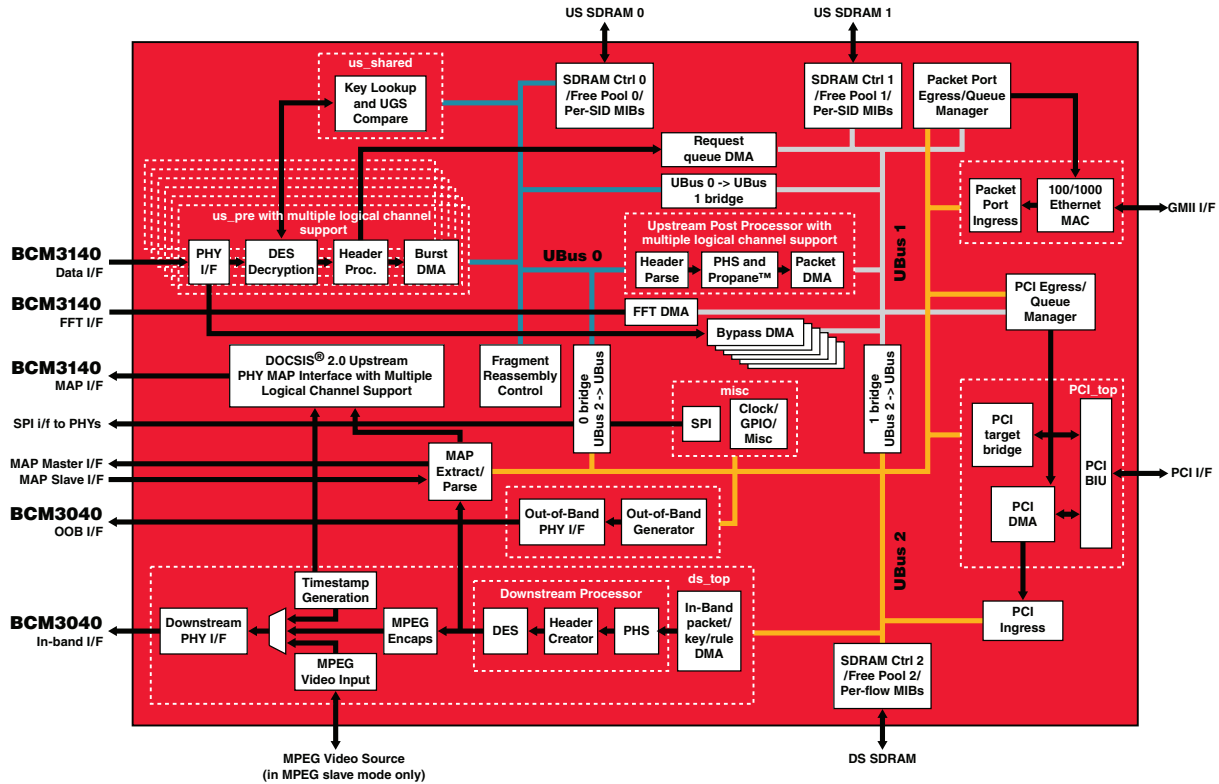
US SDRAM 0

US SDRAM 1

us_shared

Key Lookup and UGS Compare

SDRAM Ctrl 0 /Free Pool 0/ Per-SID MIBs

SDRAM Ctrl 1 /Free Pool 1/ Per-SID MIBs

Packet Port Egress/Queue Manager

Request queue DMA

UBus 0 -> UBus 1 bridge

Packet Port Ingress

100/1000 Ethernet MAC

GMII I/F

us_pre with multiple logical channel support

Upstream Post Processor with multiple logical channel support

BCM3140
Data I/F

PHY I/F

DES Decryption

Header Proc.

Burst DMA

UBus 0

Header Parse

PHS and Propane™

Packet DMA

UBus 1

BCM3140
FFT I/F

FFT DMA

PCI Egress/ Queue Manager

Bypass DMA

BCM3140
MAP I/F

DOCSIS® 2.0 Upstream PHY MAP Interface with Multiple Logical Channel Support

Fragment Reassembly Control

UBus 2 -> UBus 0 bridge

misc

UBus 2 -> UBus 1 bridge

PCI_top

SPI i/f to PHYs

SPI

Clock/ GPIO/ Misc

PCI target bridge

MAP Master I/F

MAP Slave I/F

MAP Extract/ Parse

PCI BIU

PCI I/F

BCM3040
OOB I/F

Out-of-Band PHY I/F

Out-of-Band Generator

PCI DMA

UBus 2

ds_top

Timestamp Generation

Downstream Processor

BCM3040
In-band I/F

Downstream PHY I/F

MPEG Encaps

DES

Header Creator

PHS

In-Band packet/ key/rule DMA

PCI Ingress

MPEG Video Input

SDRAM Ctrl 2 /Free Pool 2/ Per-flow MIBs

MPEG Video Source
(in MPEG slave mode only)

DS SDRAM